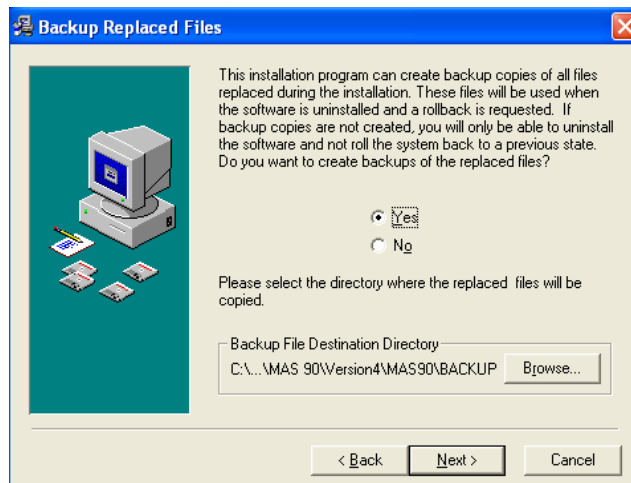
Backup Replaced Files

This installation program can create backup copies of all files replaced during the installation. These files will be used when the software is uninstalled and a rollback is requested. If backup copies are not created, you will only be able to uninstall the software and not roll the system back to a previous state. Do you want to create backups of the replaced files?

Yes

No

Please select the directory where the replaced files will be copied.

Backup File Destination Directory

C:\...\MAS 90\Version4\MAS90\BACKUP

Browse...

< Back

Next >

Cancel